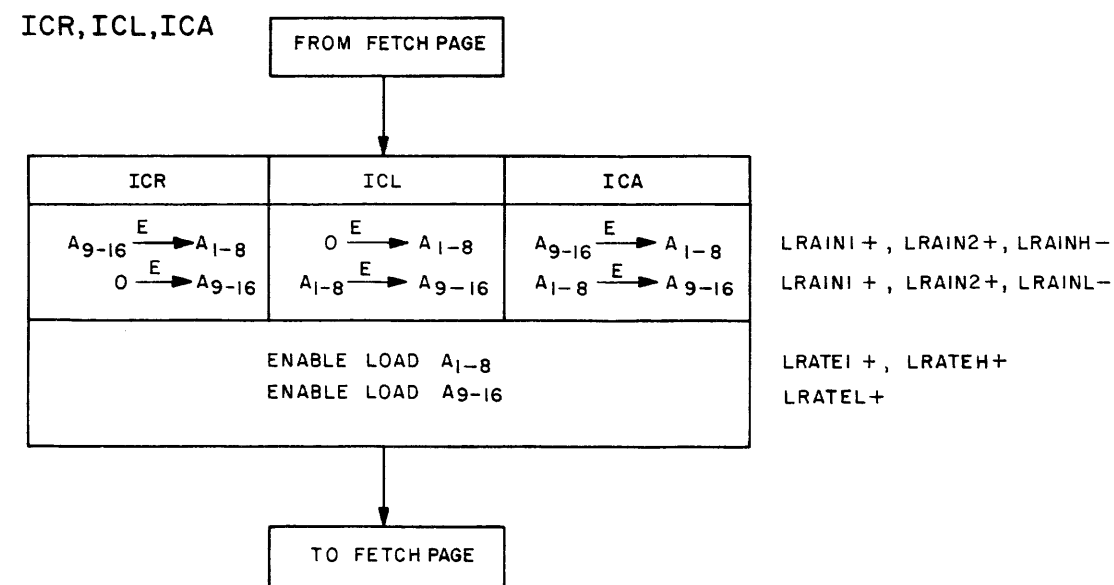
ICR, ICL, ICA

FROM FETCH PAGE

| ICR | ICL | ICA |
|---|---|---|
| $A_{9-16} \xrightarrow{E} A_{1-8}$ <br> $0 \xrightarrow{E} A_{9-16}$ | $0 \xrightarrow{E} A_{1-8}$ <br> $A_{1-8} \xrightarrow{E} A_{9-16}$ | $A_{9-16} \xrightarrow{E} A_{1-8}$ <br> $A_{1-8} \xrightarrow{E} A_{9-16}$ |

LRAIN1 +, LRAIN2+, LRAINH−
LRAIN1 +, LRAIN2+, LRAINL−

ENABLE LOAD $A_{1-8}$
ENABLE LOAD $A_{9-16}$

LRATE1 +, LRATEH+
LRATEL+

TO FETCH PAGE